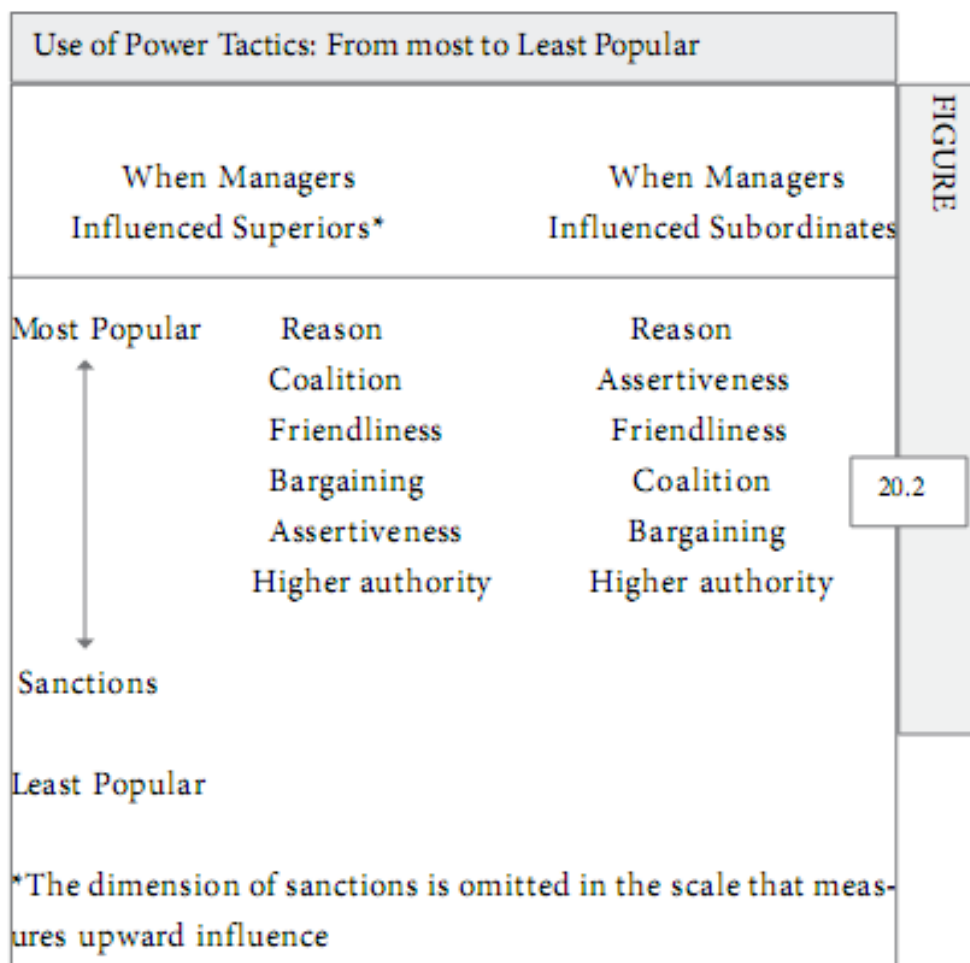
Use of Power Tactics: From most to Least Popular

FIGURE

20.2

| | When Managers Influenced Superiors* | When Managers Influenced Subordinates |
|---|---|---|
| Most Popular | Reason | Reason |
| | Coalition | Assertiveness |
| | Friendliness | Friendliness |
| | Bargaining | Coalition |
| | Assertiveness | Bargaining |
| | Higher authority | Higher authority |
| Sanctions | | |
| Least Popular | | |

*The dimension of sanctions is omitted in the scale that measures upward influence